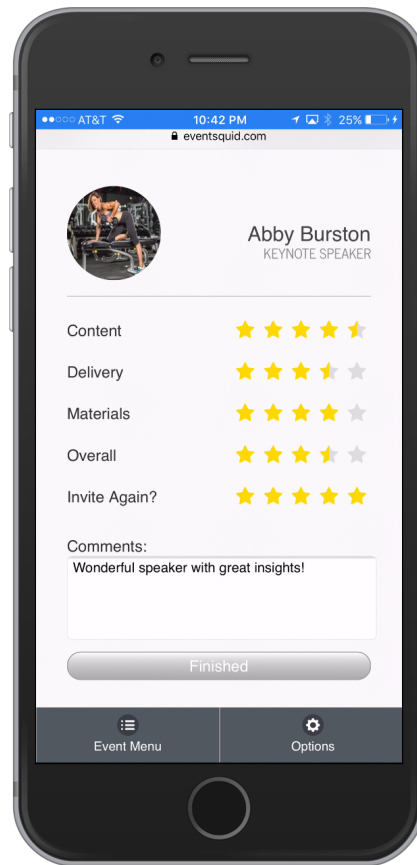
●●○○○ AT&T 10:42 PM 25%
eventsquid.com

Abby Burston
KEYNOTE SPEAKER

Content

Delivery

Materials

Overall

Invite Again?

Comments:

Wonderful speaker with great insights!

Finished

Event Menu

Options